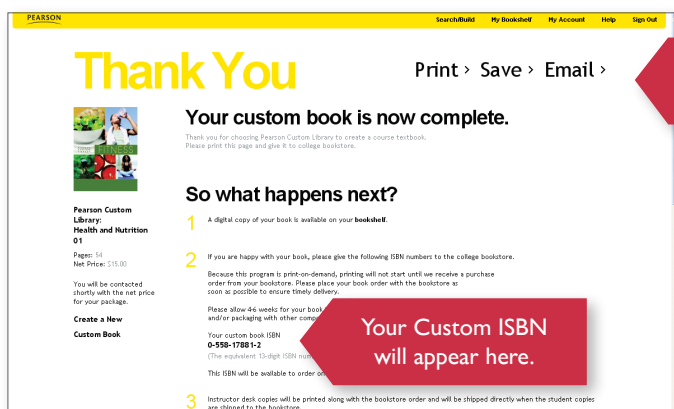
PEARSON

Search/Build My Bookshelf My Account Help Sign Out

Thank You

Print › Save › Email ›

FITNESS

Pearson Custom Library: Health and Nutrition 01

Pages: 54
Net Price: $15.00

You will be contacted shortly with the net price for your package.

Create a New Custom Book

Your custom book is now complete.

Thank you for choosing Pearson Custom Library to create a course textbook. Please print this page and give it to college bookstore.

So what happens next?

1 A digital copy of your book is available on your bookshelf.

2 If you are happy with your book, please give the following ISBN numbers to the college bookstore.

Because this program is print-on-demand, printing will not start until we receive a purchase order from your bookstore. Please place your book order with the bookstore as soon as possible to ensure timely delivery.

Please allow 4-6 weeks for your book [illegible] and/or packaging with other comp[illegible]

Your custom book ISBN
0-558-17881-2
(The equivalent 13-digit ISBN num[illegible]

This ISBN will be available to order on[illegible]

Your Custom ISBN will appear here.

3 Instructor desk copies will be printed along with the bookstore order and will be shipped directly when the student copies are shipped to the bookstore.